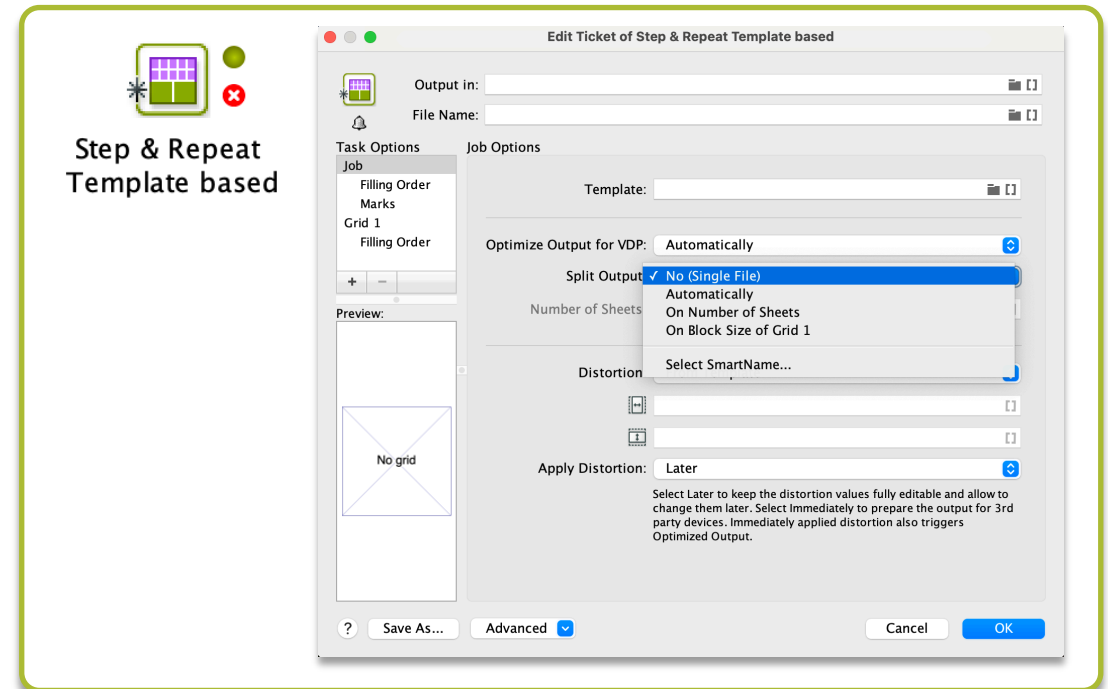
Step & Repeat Template based

Edit Ticket of Step & Repeat Template based

Output in:

File Name:

Task Options

Job

Filling Order

Marks

Grid 1

Filling Order

+ −

Preview:

No grid

Job Options

Template:

Optimize Output for VDP: Automatically

Split Output ✓ No (Single File)

Automatically

On Number of Sheets

On Block Size of Grid 1

Select SmartName...

Number of Sheets

Distortion

Apply Distortion: Later

Select Later to keep the distortion values fully editable and allow to change them later. Select Immediately to prepare the output for 3rd party devices. Immediately applied distortion also triggers Optimized Output.

? Save As... Advanced Cancel OK